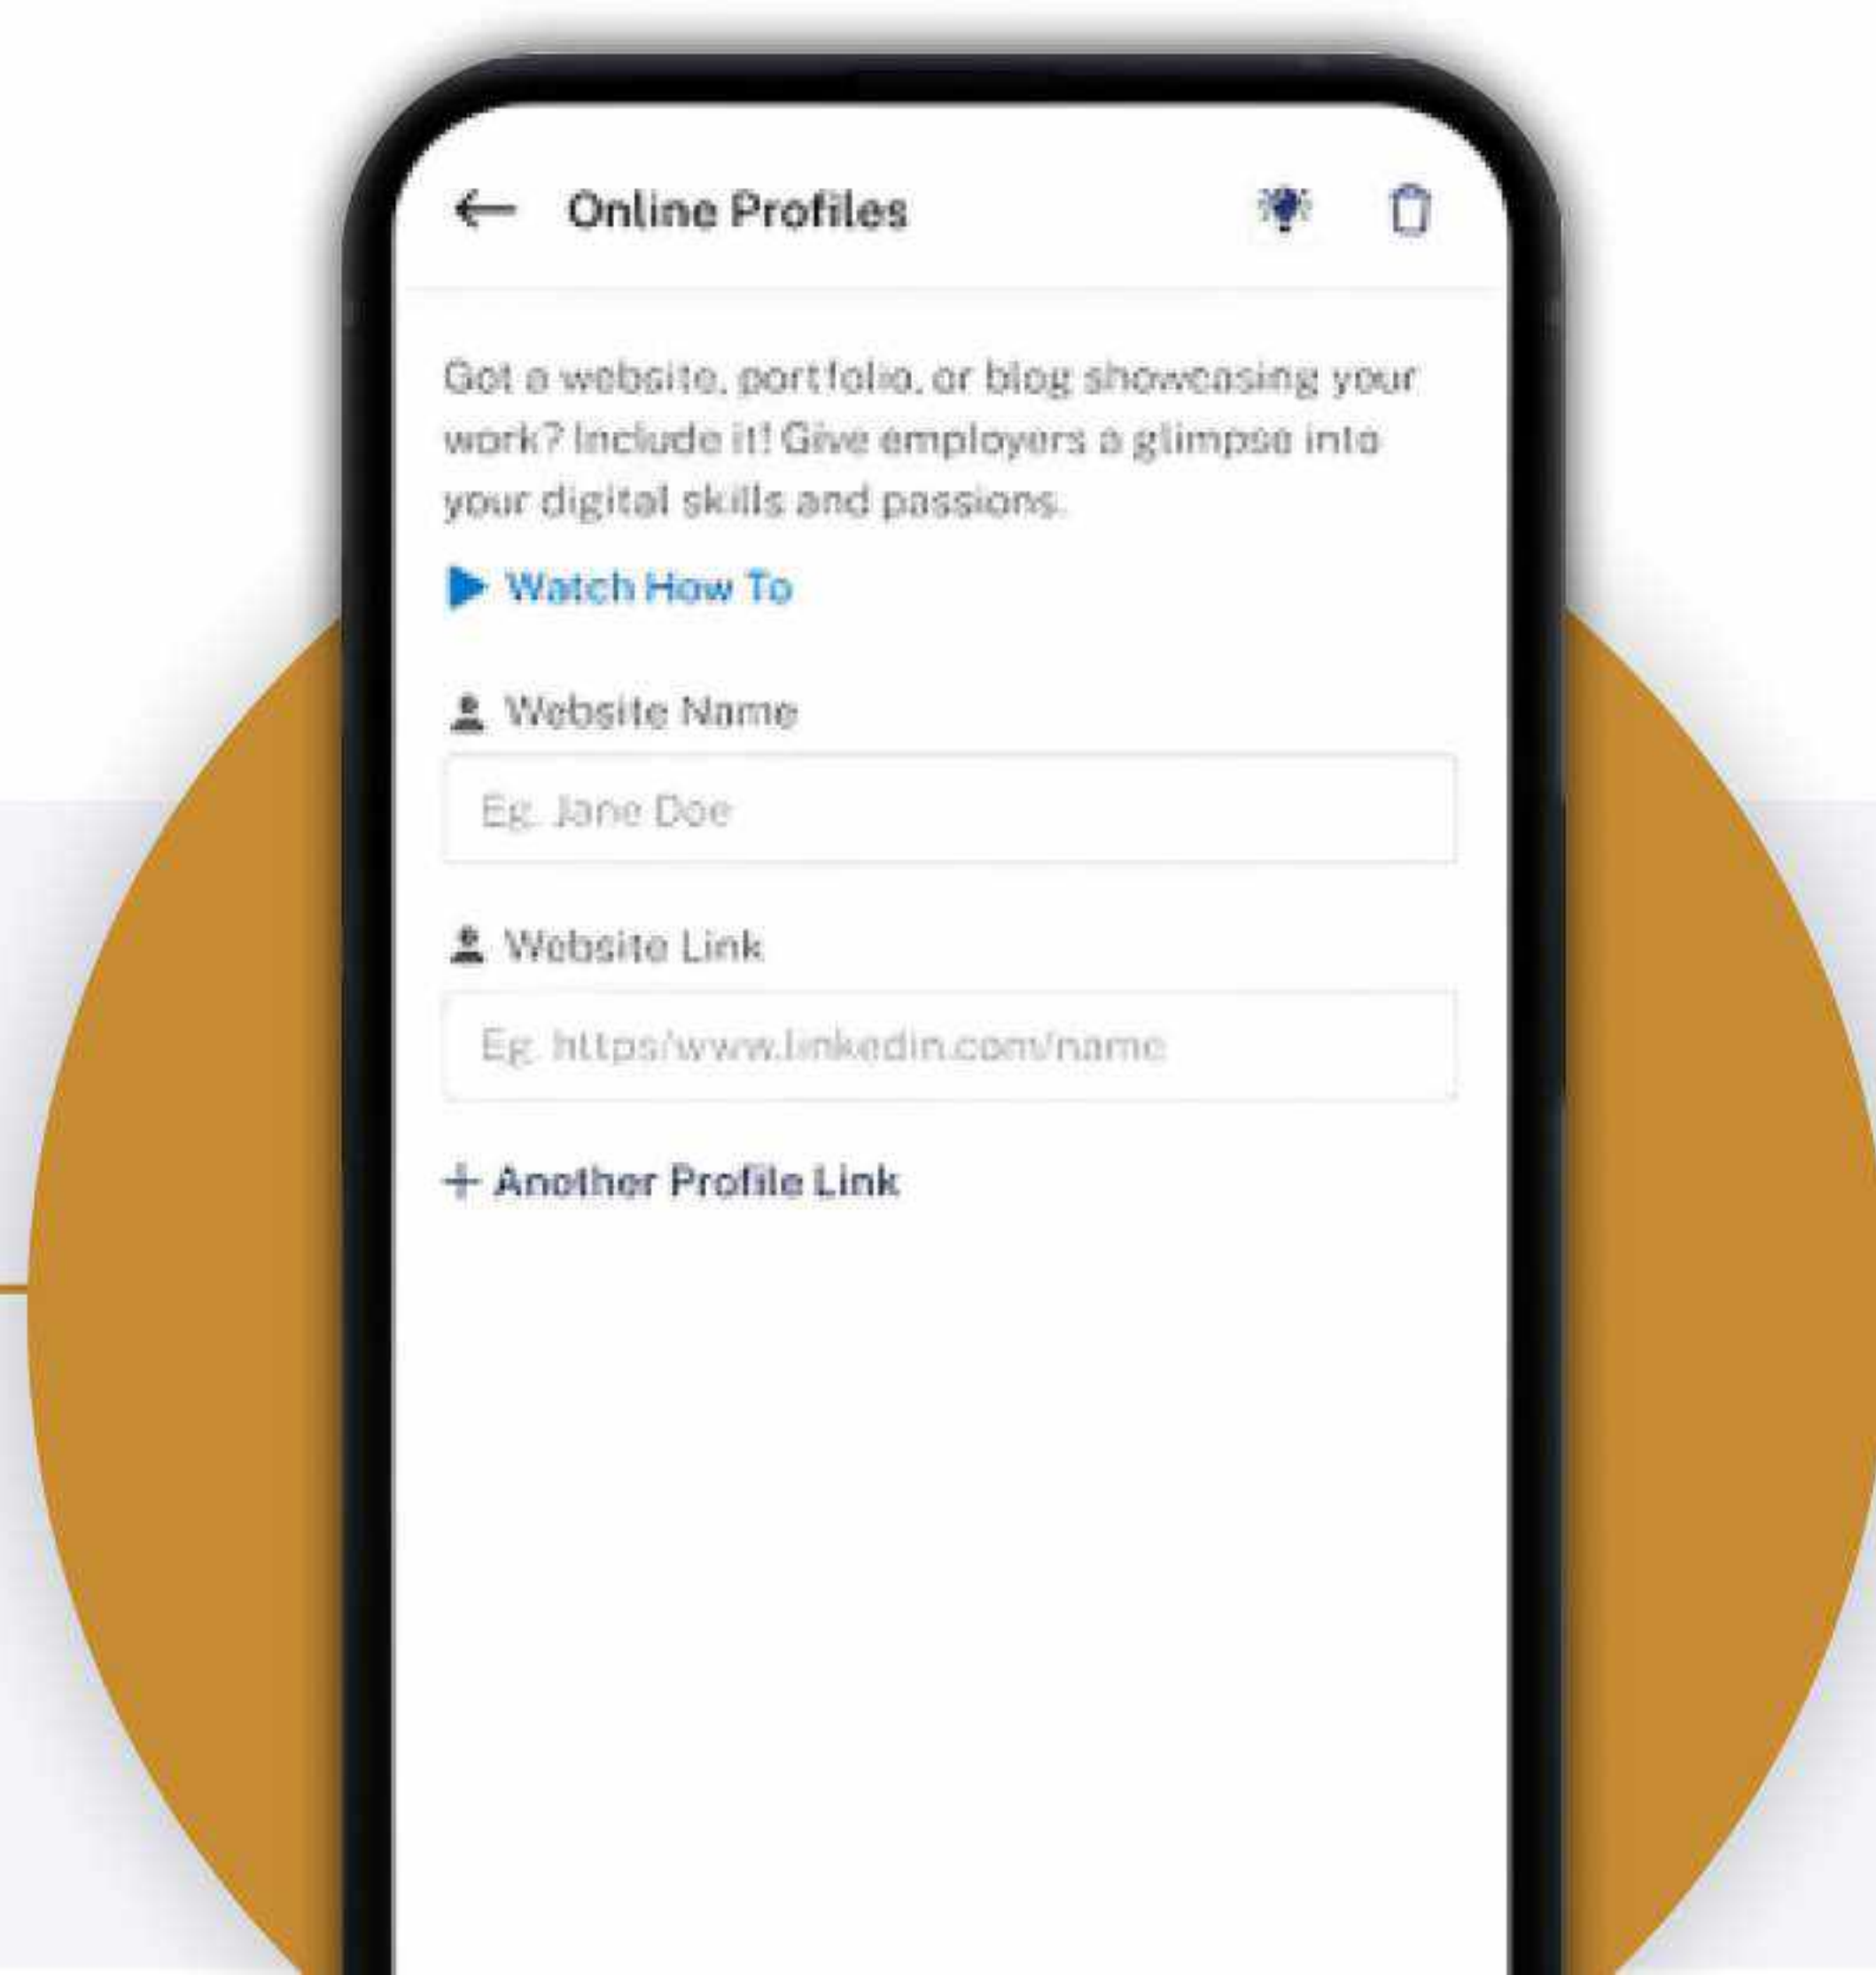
Online Profiles

Got a website, portfolio, or blog showcasing your work? Include it! Give employers a glimpse into your digital skills and passions.

Watch How To

Website Name

Eg. Jane Doe

Website Link

Eg. https/www.linkedin.com/name

+ Another Profile Link